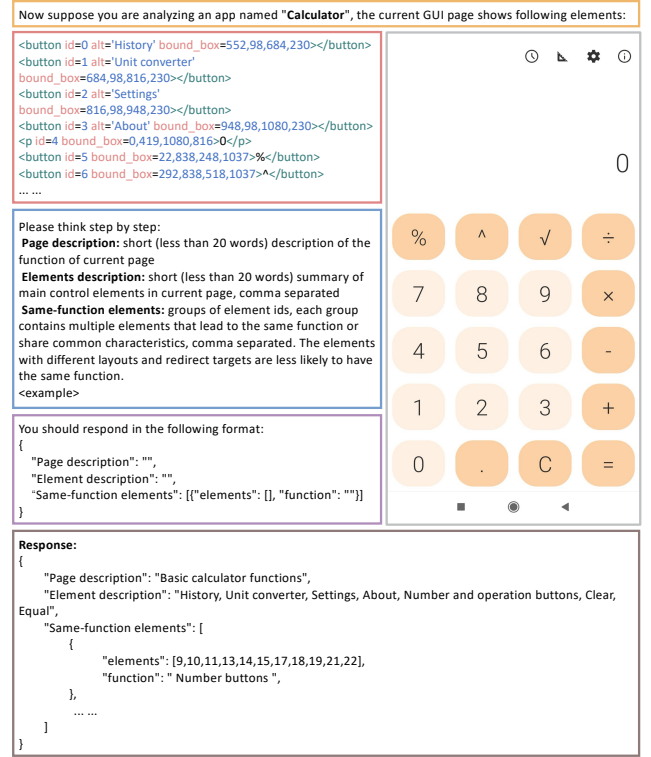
Now suppose you are analyzing an app named "**Calculator**", the current GUI page shows following elements:

<button id=0 alt='History' bound_box=552,98,684,230></button>
<button id=1 alt='Unit converter' bound_box=684,98,816,230></button>
<button id=2 alt='Settings' bound_box=816,98,948,230></button>
<button id=3 alt='About' bound_box=948,98,1080,230></button>
<p id=4 bound_box=0,419,1080,816>0</p>
<button id=5 bound_box=22,838,248,1037>%</button>
<button id=6 bound_box=292,838,518,1037>^</button>
... ...

0

| % | ^ | √ | ÷ |
|---|---|---|---|
| 7 | 8 | 9 | × |
| 4 | 5 | 6 | - |
| 1 | 2 | 3 | + |
| 0 | . | C | = |

Please think step by step:
**Page description:** short (less than 20 words) description of the function of current page
**Elements description:** short (less than 20 words) summary of main control elements in current page, comma separated
**Same-function elements:** groups of element ids, each group contains multiple elements that lead to the same function or share common characteristics, comma separated. The elements with different layouts and redirect targets are less likely to have the same function.
<example>

You should respond in the following format:
{
"Page description": "",
"Element description": "",
"Same-function elements": [{"elements": [], "function": ""}]
}

**Response:**
{
"Page description": "Basic calculator functions",
"Element description": "History, Unit converter, Settings, About, Number and operation buttons, Clear, Equal",
"Same-function elements": [
{
"elements": [9,10,11,13,14,15,17,18,19,21,22],
"function": " Number buttons ",
},
... ...
]
}